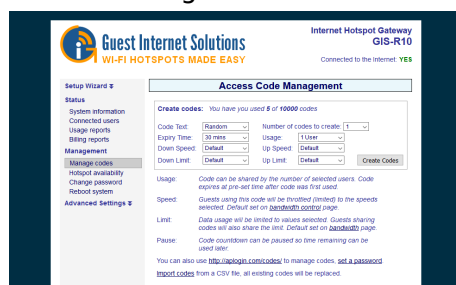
Guest Internet Solutions
WI-FI HOTSPOTS MADE EASY

Internet Hotspot Gateway
GIS-R10
Connected to the Internet: YES

Setup Wizard ¥
Status
System information
Connected users
Usage reports
Billing reports
Management
Manage codes
Hotspot availability
Change password
Reboot system
Advanced Settings ¥

Access Code Management

Create codes: You have used 5 of 10000 codes

| Code Text: | Random | Number of codes to create: | 1 |
|---|---|---|---|
| Expiry Time: | 30 mins | Usage: | 1 User |
| Down Speed: | Default | Up Speed: | Default |
| Down Limit: | Default | Up Limit: | Default |

Create Codes

Usage: Code can be shared by the number of selected users. Code expires at pre-set time after code was first used.

Speed: Guests using this code will be throttled (limited) to the speeds selected. Default set on bandwidth control page.

Limit: Data usage will be limited to values selected. Guests sharing codes will also share the limit. Default set on bandwidth page.

Pause: Code countdown can be paused so time remaining can be used later.

You can also use http://aplogin.com/codes/ to manage codes, set a password

Import codes from a CSV file, all existing codes will be replaced.